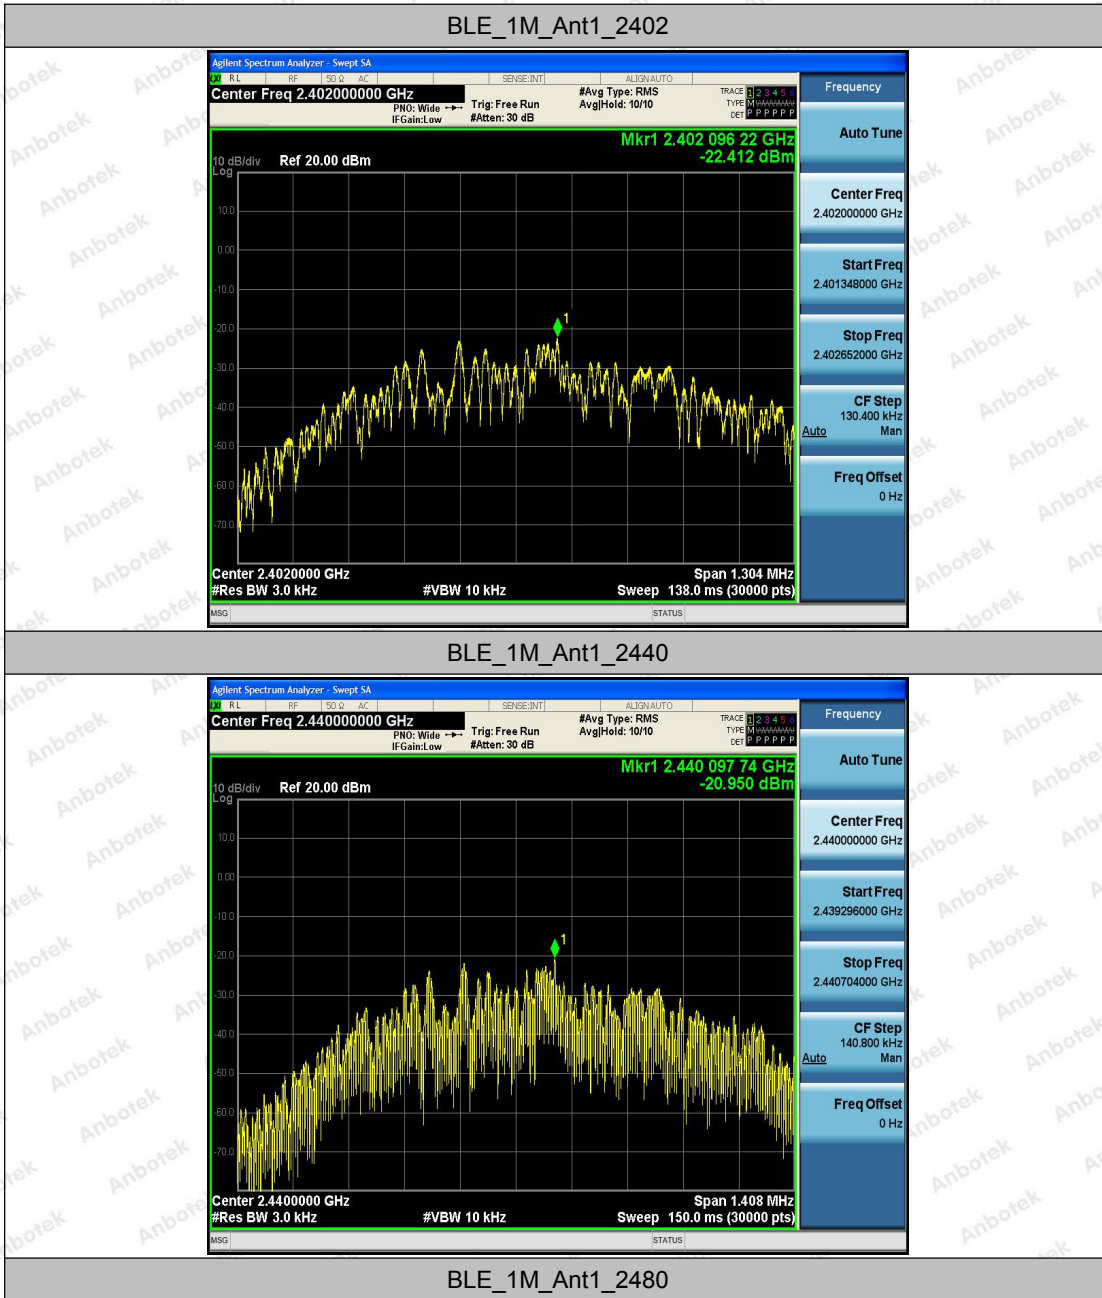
BLE_1M_Ant1_2402

Agilent Spectrum Analyzer - Swept SA
RL RF 50 Ω AC SENSE:INT ALIGN AUTO
Center Freq 2.402000000 GHz
PNO: Wide
IFGain:Low
Trig: Free Run
#Atten: 30 dB
#Avg Type: RMS
Avg|Hold: 10/10
TRACE 1 2 3 4 5 6
TYPE M WWWWW
DET P P P P P P
Mkr1 2.402 096 22 GHz
-22.412 dBm
10 dB/div Ref 20.00 dBm
Log
10.0
0.00
-10.0
-20.0
-30.0
-40.0
-50.0
-60.0
-70.0
1
Center 2.4020000 GHz
#Res BW 3.0 kHz
#VBW 10 kHz
Span 1.304 MHz
Sweep 138.0 ms (30000 pts)
MSG
STATUS
Frequency
Auto Tune
Center Freq
2.402000000 GHz
Start Freq
2.401348000 GHz
Stop Freq
2.402652000 GHz
CF Step
130.400 kHz
Auto Man
Freq Offset
0 Hz

BLE_1M_Ant1_2440

Agilent Spectrum Analyzer - Swept SA
RL RF 50 Ω AC SENSE:INT ALIGN AUTO
Center Freq 2.440000000 GHz
PNO: Wide
IFGain:Low
Trig: Free Run
#Atten: 30 dB
#Avg Type: RMS
Avg|Hold: 10/10
TRACE 1 2 3 4 5 6
TYPE M WWWWW
DET P P P P P P
Mkr1 2.440 097 74 GHz
-20.950 dBm
10 dB/div Ref 20.00 dBm
Log
10.0
0.00
-10.0
-20.0
-30.0
-40.0
-50.0
-60.0
-70.0
1
Center 2.4400000 GHz
#Res BW 3.0 kHz
#VBW 10 kHz
Span 1.408 MHz
Sweep 150.0 ms (30000 pts)
MSG
STATUS
Frequency
Auto Tune
Center Freq
2.440000000 GHz
Start Freq
2.439296000 GHz
Stop Freq
2.440704000 GHz
CF Step
140.800 kHz
Auto Man
Freq Offset
0 Hz

BLE_1M_Ant1_2480